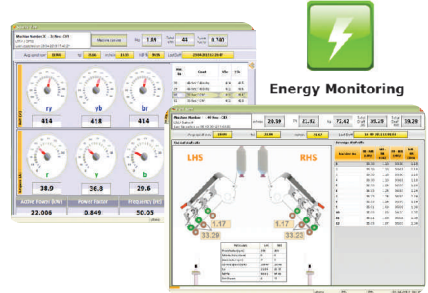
Energy Monitoring

Machine Number:0 - 6t Hex
Machine counter
1.89
44
0.140
414
418
414
ry
yb
br
r
y
b
38.0
36.8
29.6
Active Power (kW)
Power Factor
Frequency (Hz)
22.006
0.849
50.05

Machine Number: - 40 Hex (3B)
20.39
72.92
72.42
38.28
19.20
LHS
RHS
1.17
1.17
33.20
33.20